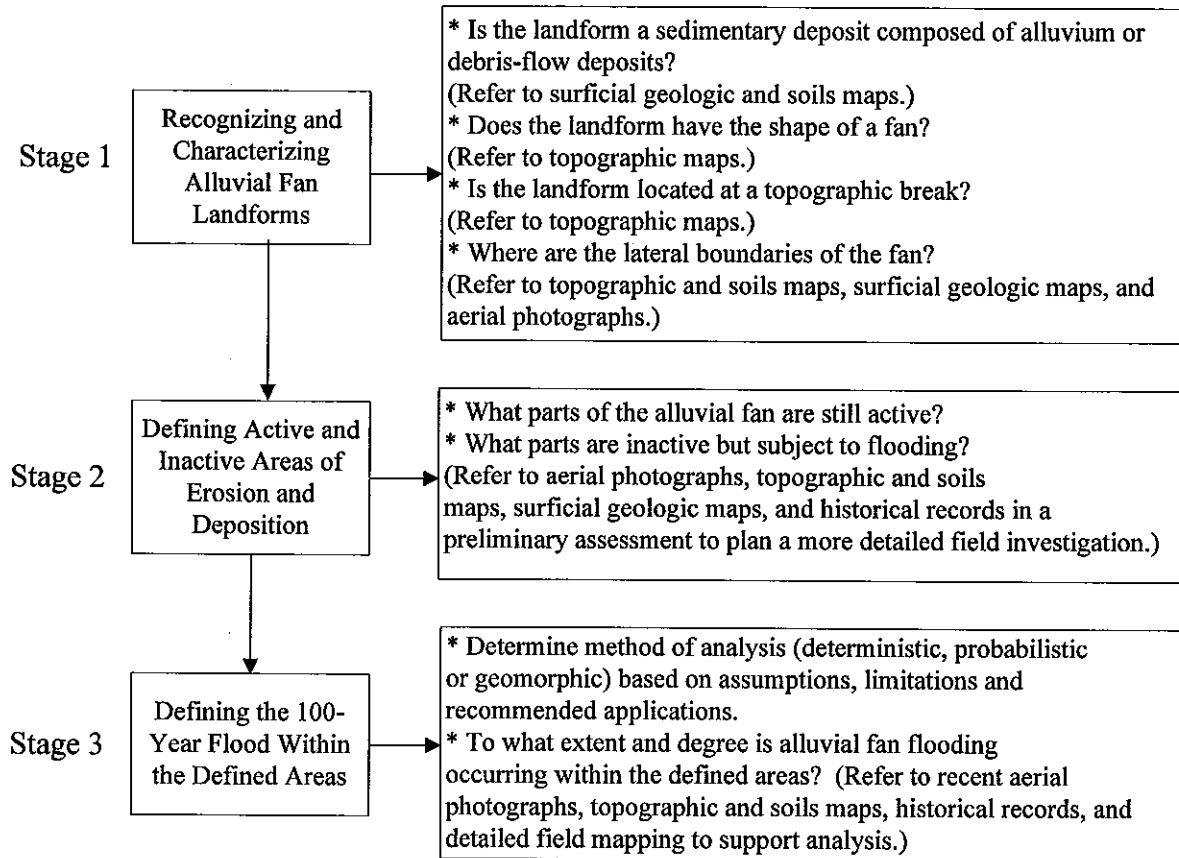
Stage 1

Recognizing and Characterizing Alluvial Fan Landforms

* Is the landform a sedimentary deposit composed of alluvium or debris-flow deposits?
(Refer to surficial geologic and soils maps.)
* Does the landform have the shape of a fan?
(Refer to topographic maps.)
* Is the landform located at a topographic break?
(Refer to topographic maps.)
* Where are the lateral boundaries of the fan?
(Refer to topographic and soils maps, surficial geologic maps, and aerial photographs.)

Stage 2

Defining Active and Inactive Areas of Erosion and Deposition

* What parts of the alluvial fan are still active?
* What parts are inactive but subject to flooding?
(Refer to aerial photographs, topographic and soils maps, surficial geologic maps, and historical records in a preliminary assessment to plan a more detailed field investigation.)

Stage 3

Defining the 100-Year Flood Within the Defined Areas

* Determine method of analysis (deterministic, probabilistic or geomorphic) based on assumptions, limitations and recommended applications.
* To what extent and degree is alluvial fan flooding occurring within the defined areas? (Refer to recent aerial photographs, topographic and soils maps, historical records, and detailed field mapping to support analysis.)